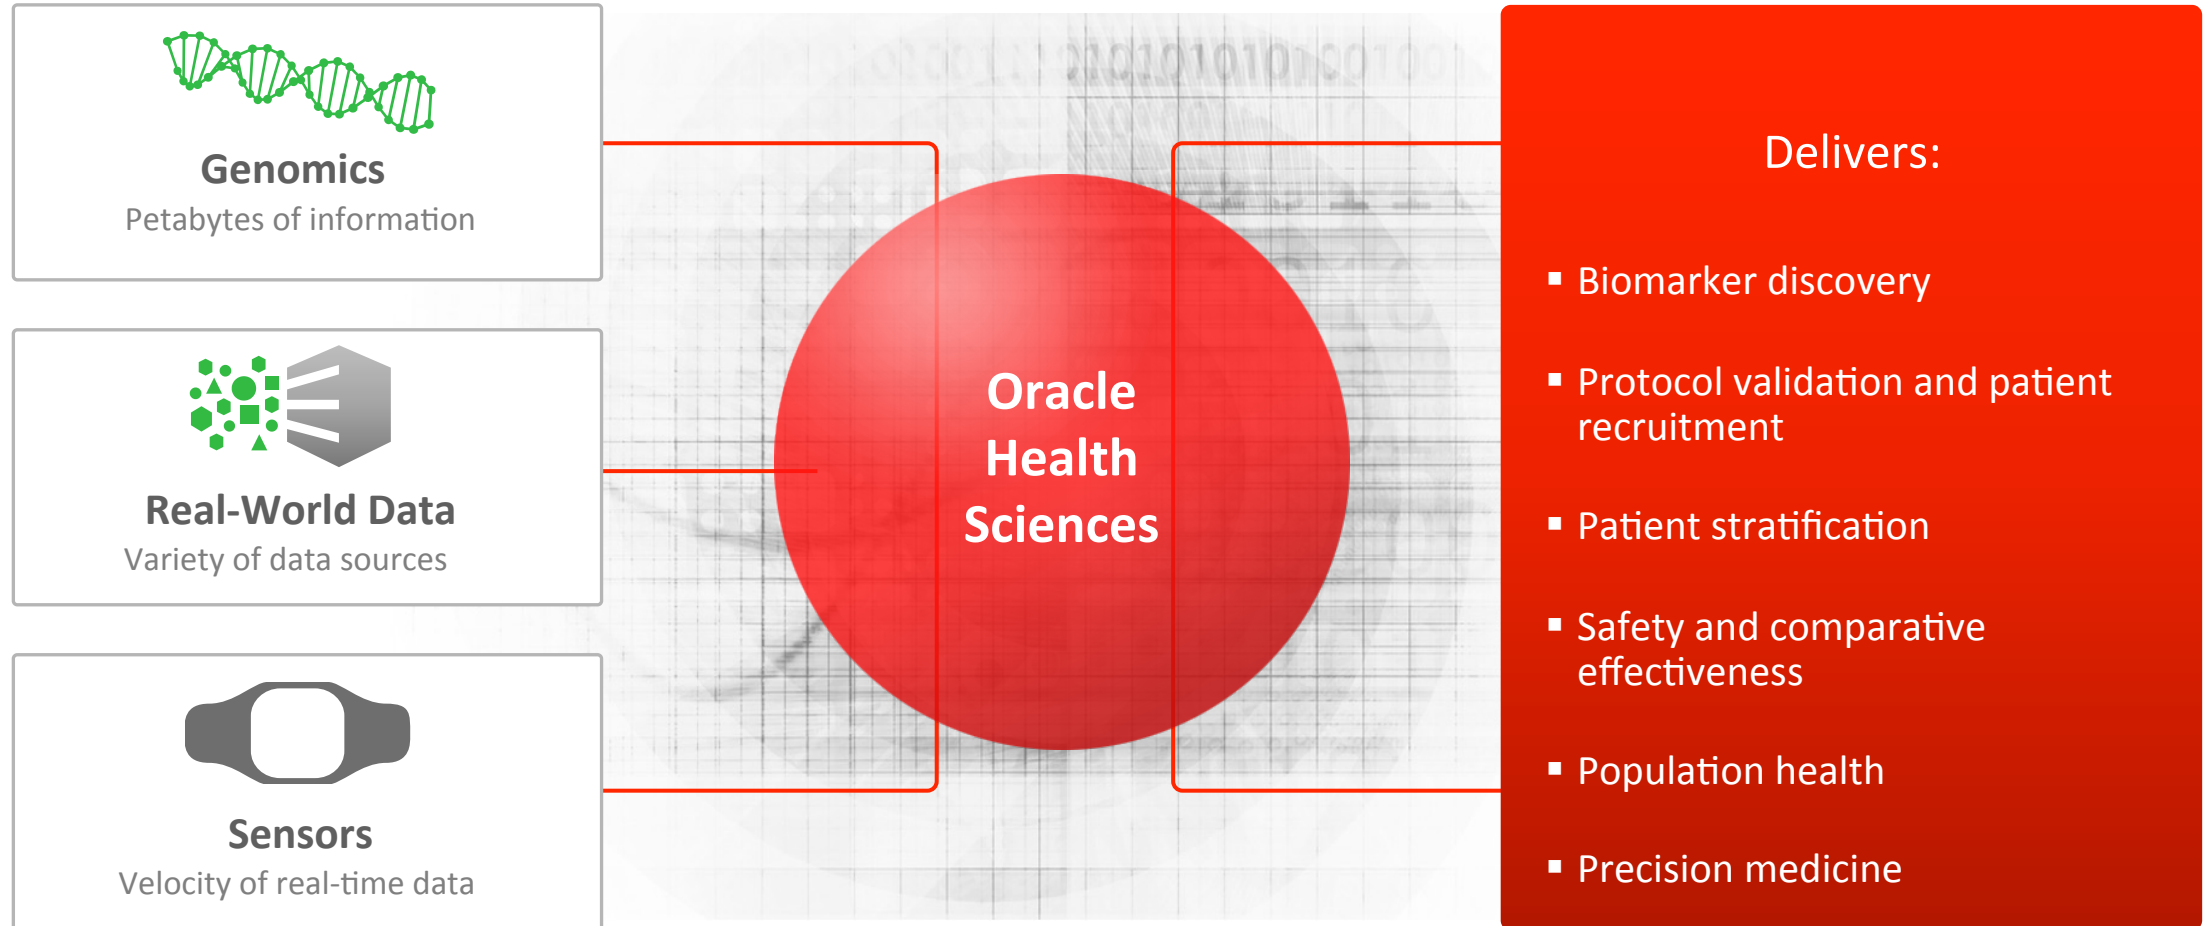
Genomics
Petabytes of information

Real-World Data
Variety of data sources

Sensors
Velocity of real-time data

Oracle Health Sciences

Delivers:

- Biomarker discovery
- Protocol validation and patient recruitment
- Patient stratification
- Safety and comparative effectiveness
- Population health
- Precision medicine